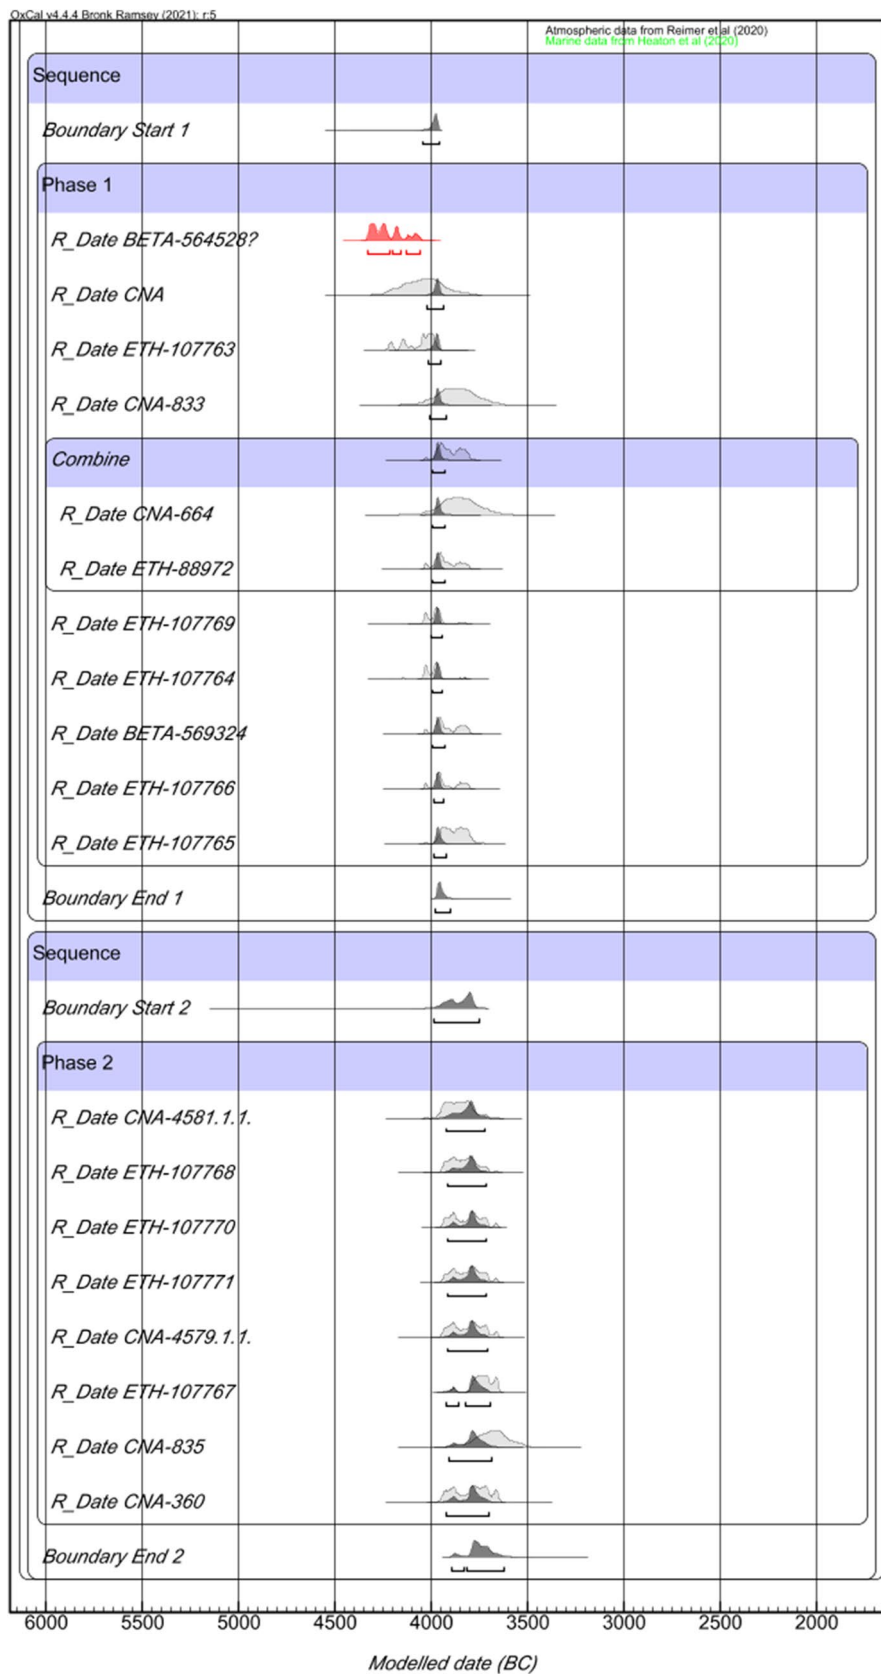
OxCal v4.4.4 Bronk Ramsey (2021); r:5

Atmospheric data from Reimer et al (2020)
Marine data from Heaton et al (2020)

Sequence

Boundary Start 1

Phase 1

R_Date BETA-564528?

R_Date CNA

R_Date ETH-107763

R_Date CNA-833

Combine

R_Date CNA-664

R_Date ETH-88972

R_Date ETH-107769

R_Date ETH-107764

R_Date BETA-569324

R_Date ETH-107766

R_Date ETH-107765

Boundary End 1

Sequence

Boundary Start 2

Phase 2

R_Date CNA-4581.1.1.

R_Date ETH-107768

R_Date ETH-107770

R_Date ETH-107771

R_Date CNA-4579.1.1.

R_Date ETH-107767

R_Date CNA-835

R_Date CNA-360

Boundary End 2

6000 5500 5000 4500 4000 3500 3000 2500 2000

Modelled date (BC)